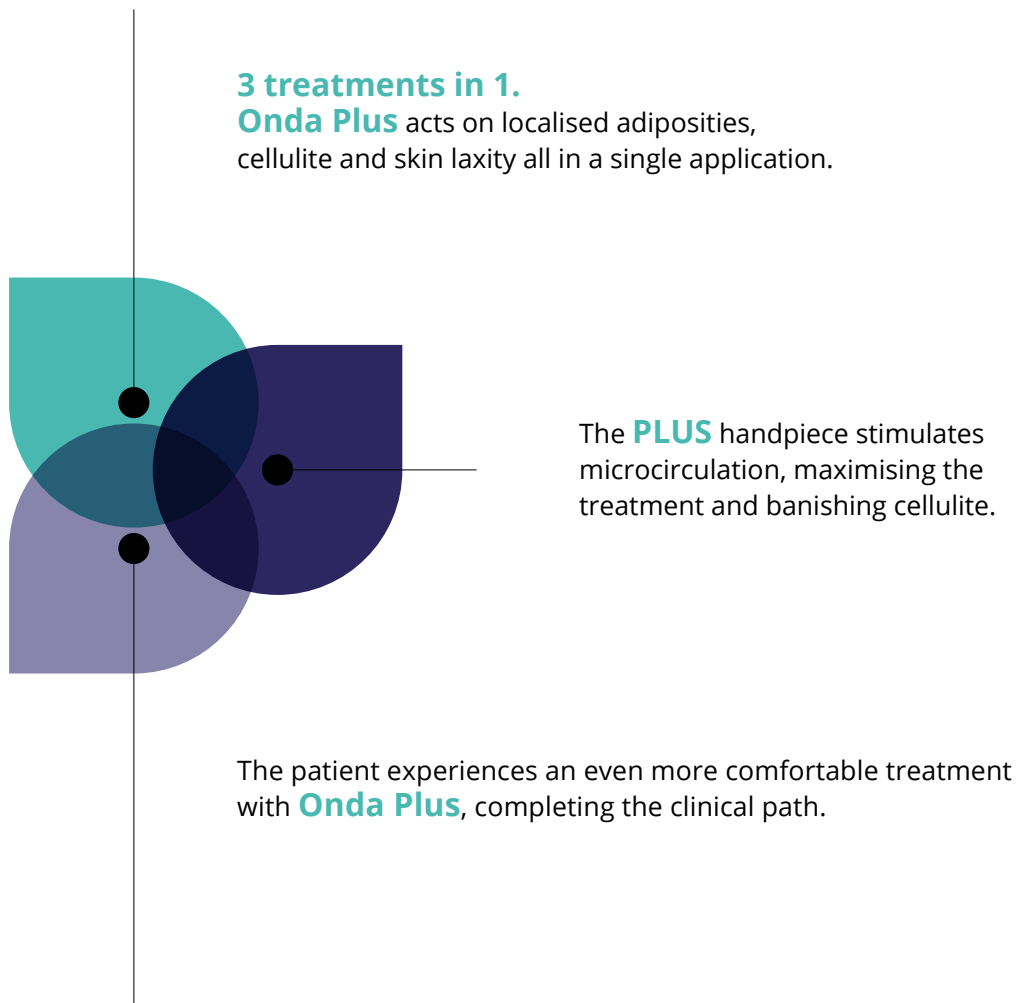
3 treatments in 1.
Onda Plus acts on localised adiposities, cellulite and skin laxity all in a single application.

The PLUS handpiece stimulates microcirculation, maximising the treatment and banishing cellulite.

The patient experiences an even more comfortable treatment with Onda Plus, completing the clinical path.